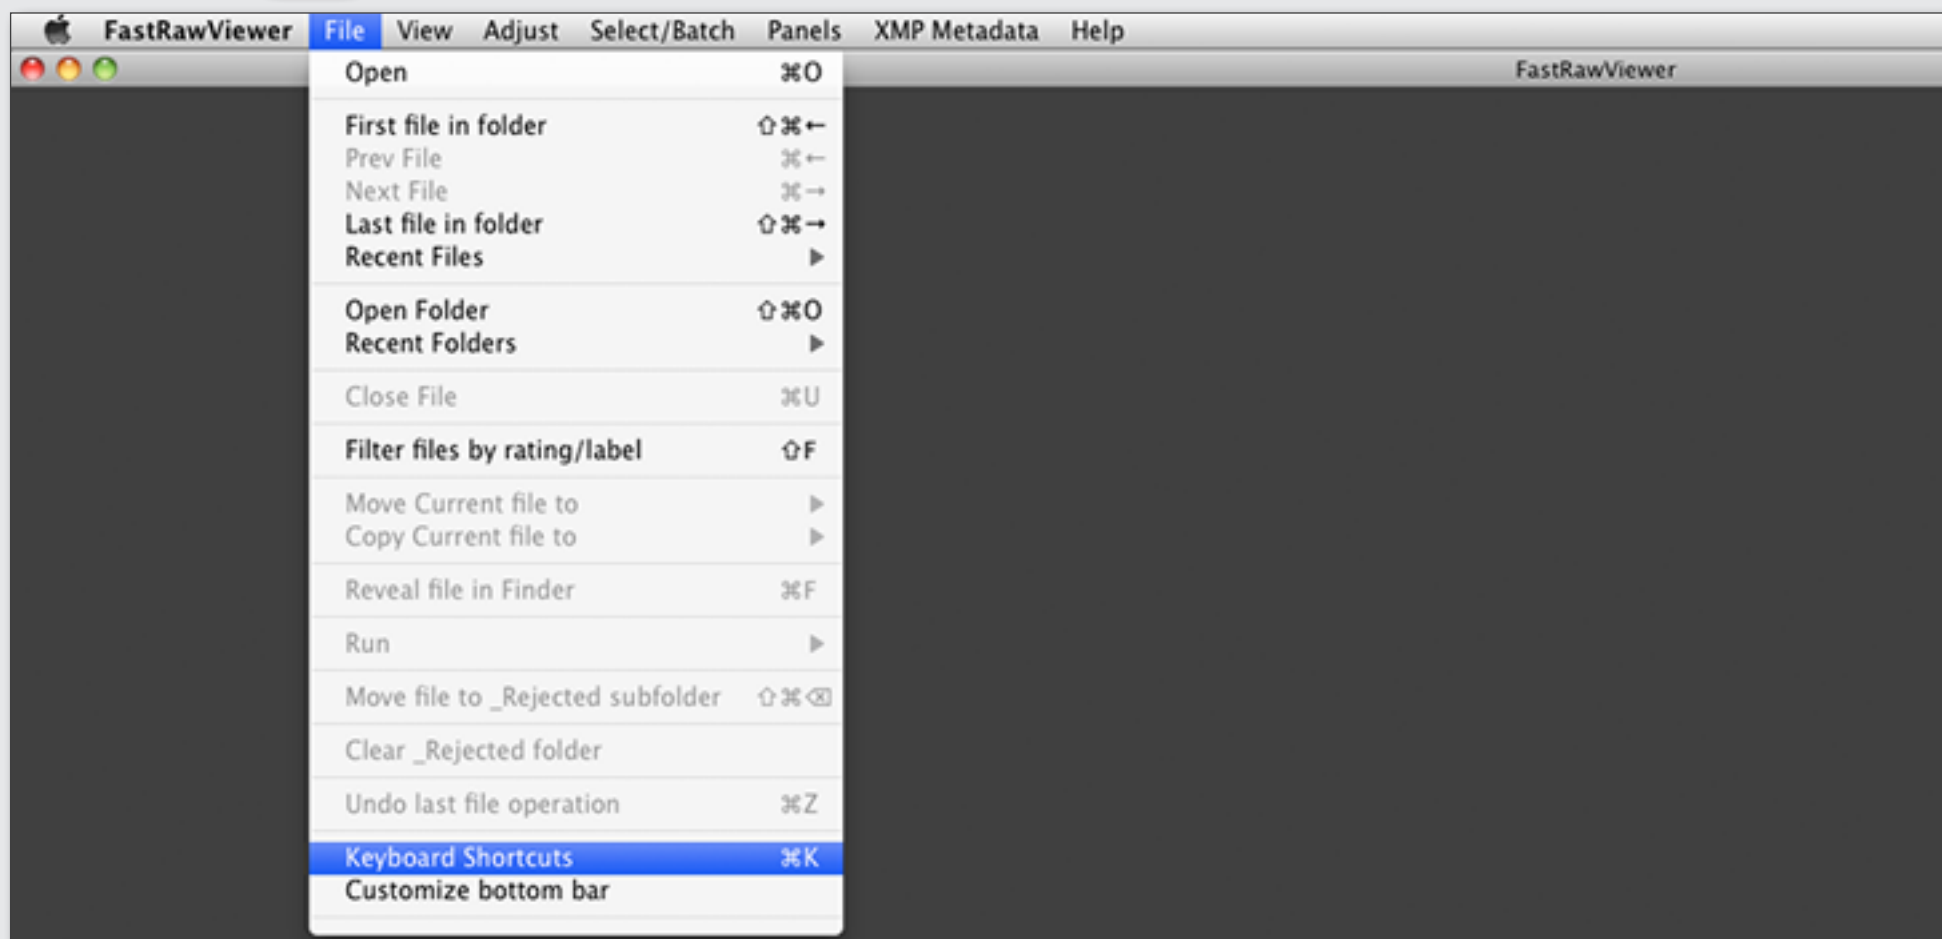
FastRawViewer File View Adjust Select/Batch Panels XMP Metadata Help

FastRawViewer

Open ⌘O

First file in folder ⇧⌘←
Prev File ⌘←
Next File ⌘→
Last file in folder ⇧⌘→
Recent Files ▶

Open Folder ⇧⌘O
Recent Folders ▶

Close File ⌘U

Filter files by rating/label ⇧F

Move Current file to ▶
Copy Current file to ▶

Reveal file in Finder ⌘F

Run ▶

Move file to _Rejected subfolder ⇧⌘⌫

Clear _Rejected folder

Undo last file operation ⌘Z

Keyboard Shortcuts ⌘K
Customize bottom bar